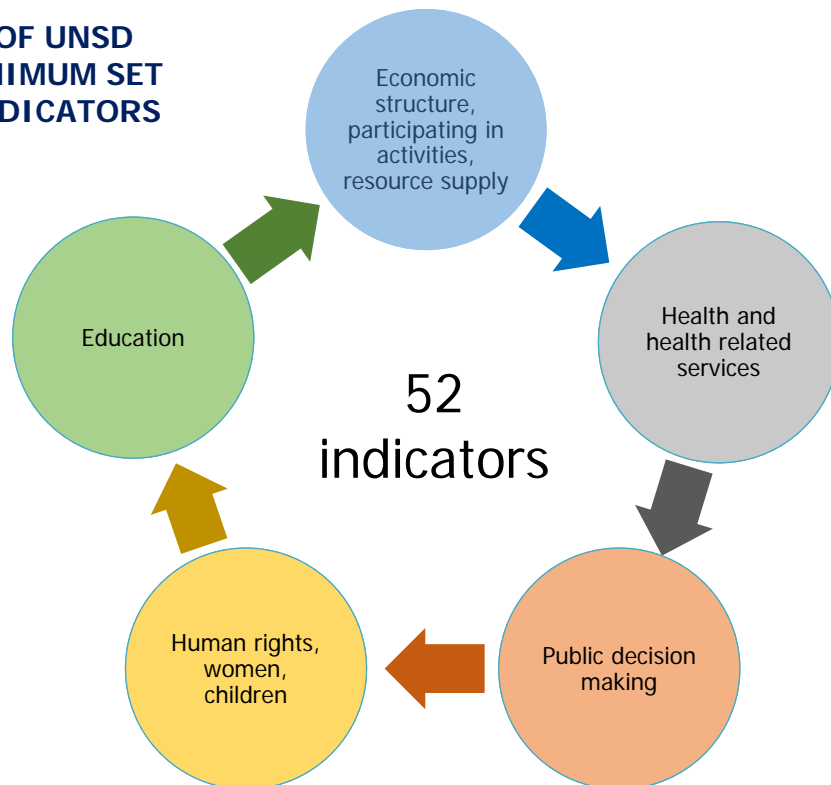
OF UNSD
IMUM SET
DICATORS

Economic structure, participating in activities, resource supply

Health and health related services

Public decision making

Human rights, women, children

Education

52 indicators